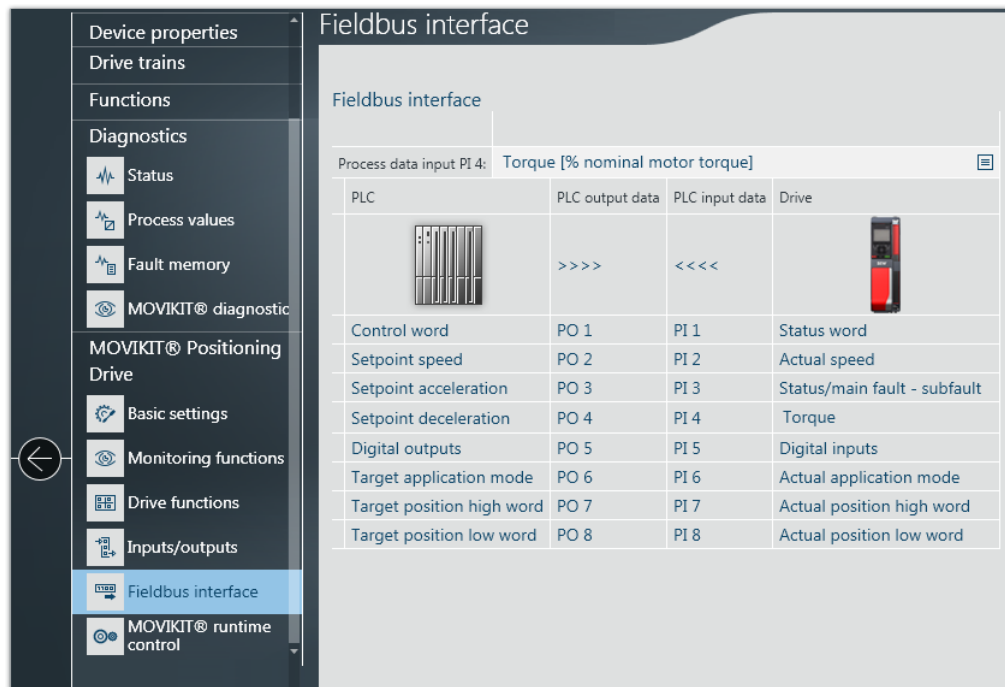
Device properties
Drive trains
Functions
Diagnostics
Status
Process values
Fault memory
MOVIKIT® diagnostic
MOVIKIT® Positioning Drive
Basic settings
Monitoring functions
Drive functions
Inputs/outputs
Fieldbus interface
MOVIKIT® runtime control

Fieldbus interface

Fieldbus interface

Process data input PI 4: Torque [% nominal motor torque]

| PLC | PLC output data | PLC input data | Drive |
|---|---|---|---|
| | >>>> | <<<< | |
| Control word | PO 1 | PI 1 | Status word |
| Setpoint speed | PO 2 | PI 2 | Actual speed |
| Setpoint acceleration | PO 3 | PI 3 | Status/main fault - subfault |
| Setpoint deceleration | PO 4 | PI 4 | Torque |
| Digital outputs | PO 5 | PI 5 | Digital inputs |
| Target application mode | PO 6 | PI 6 | Actual application mode |
| Target position high word | PO 7 | PI 7 | Actual position high word |
| Target position low word | PO 8 | PI 8 | Actual position low word |